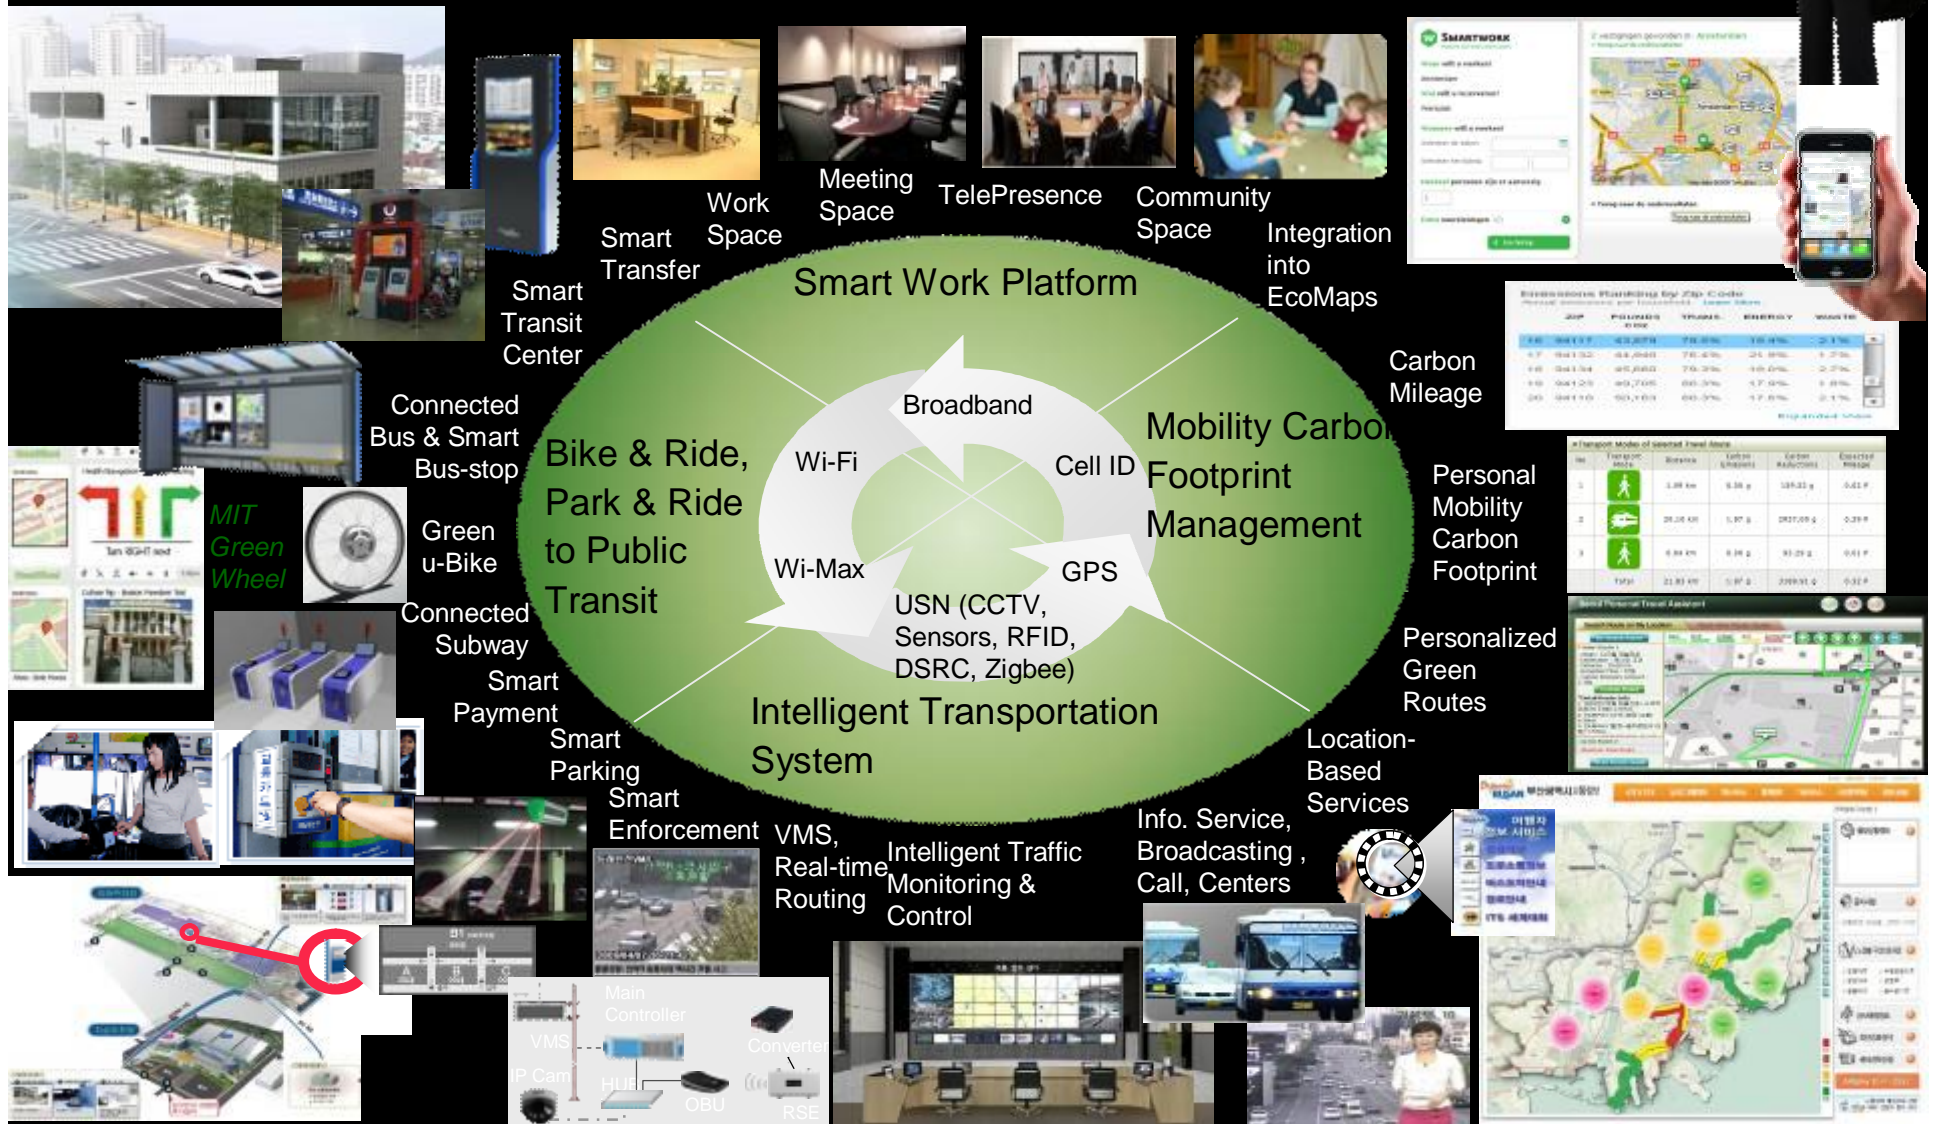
Work Space

Meeting Space

TelePresence

Community Space

Integration into EcoMaps

Smart Transfer

Smart Transit Center

Smart Work Platform

Carbon Mileage

Connected Bus & Smart Bus-stop

Broadband

Wi-Fi

Cell ID

Mobility Carbon Footprint Management

Bike & Ride, Park & Ride to Public Transit

MIT Green Wheel

Green u-Bike

Personal Mobility Carbon Footprint

Wi-Max

GPS

Connected Subway

USN (CCTV, Sensors, RFID, DSRC, Zigbee)

Smart Payment

Personalized Green Routes

Intelligent Transportation System

Smart Parking

Location-Based Services

Smart Enforcement

VMS, Real-time Routing

Intelligent Traffic Monitoring & Control

Info. Service, Broadcasting , Call, Centers

SMARTWORK

Emissions Ranking by Zip Code

Main Controller

VMS

IP Cam

HUB

OBU

Converter

RSE